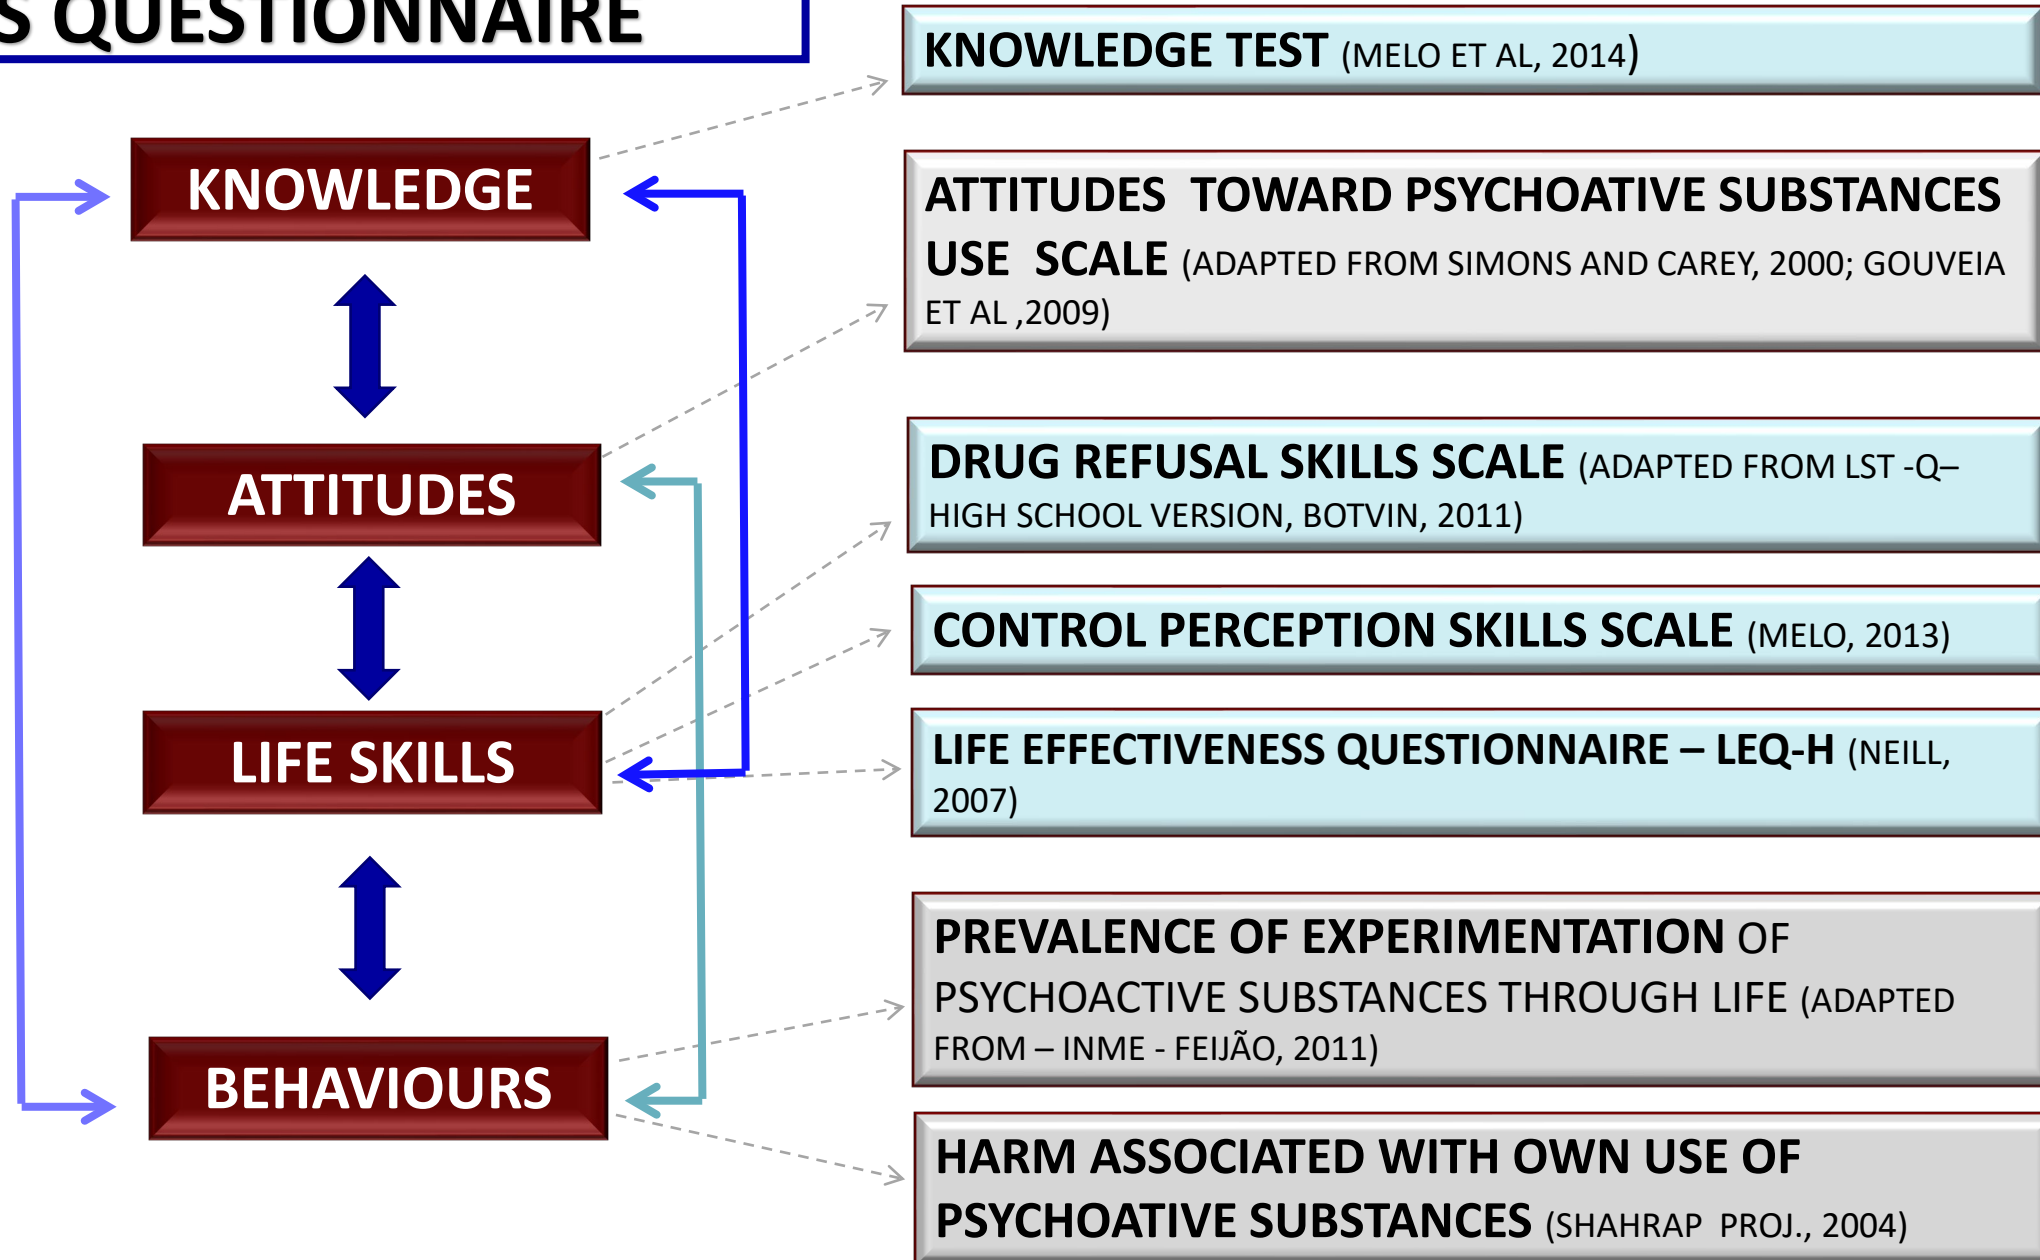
S QUESTIONNAIRE

KNOWLEDGE

ATTITUDES

LIFE SKILLS

BEHAVIOURS

KNOWLEDGE TEST (MELO ET AL, 2014)

ATTITUDES TOWARD PSYCHOATIVE SUBSTANCES USE SCALE (ADAPTED FROM SIMONS AND CAREY, 2000; GOUVEIA ET AL ,2009)

DRUG REFUSAL SKILLS SCALE (ADAPTED FROM LST -Q– HIGH SCHOOL VERSION, BOTVIN, 2011)

CONTROL PERCEPTION SKILLS SCALE (MELO, 2013)

LIFE EFFECTIVENESS QUESTIONNAIRE – LEQ-H (NEILL, 2007)

PREVALENCE OF EXPERIMENTATION OF PSYCHOACTIVE SUBSTANCES THROUGH LIFE (ADAPTED FROM – INME - FEIJÃO, 2011)

HARM ASSOCIATED WITH OWN USE OF PSYCHOATIVE SUBSTANCES (SHAHRAP PROJ., 2004)